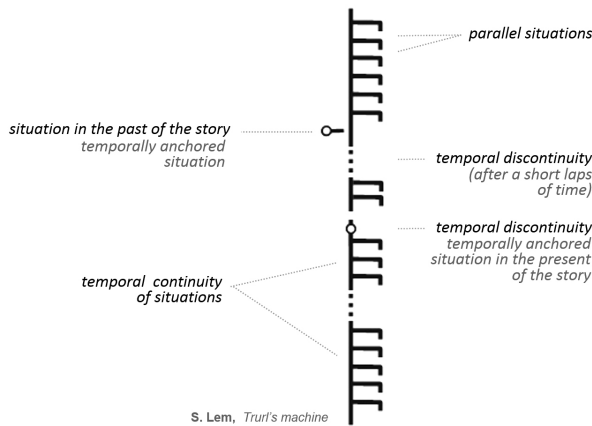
parallel situations

situation in the past of the story
temporally anchored situation

temporal discontinuity
(after a short laps of time)

temporal discontinuity
temporally anchored situation in the present of the story

temporal continuity of situations

S. Lem, Trurl's machine